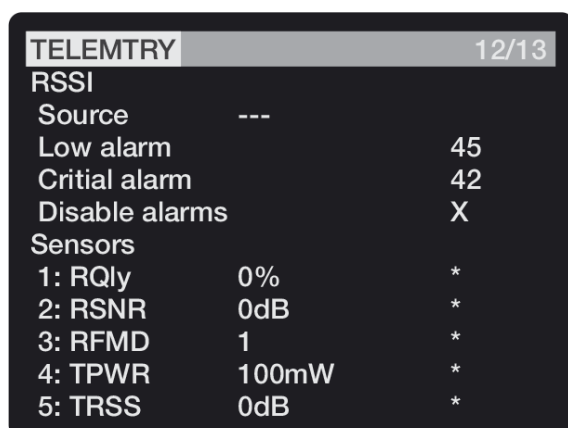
TELEMTRY 12/13

RSSI

| | | |
|---|---|---|
| Source | --- | |
| Low alarm | | 45 |
| Critial alarm | | 42 |
| Disable alarms | | X |

Sensors

| | | |
|---|---|---|
| 1: RQly | 0% | * |
| 2: RSNR | 0dB | * |
| 3: RFMD | 1 | * |
| 4: TPWR | 100mW | * |
| 5: TRSS | 0dB | * |